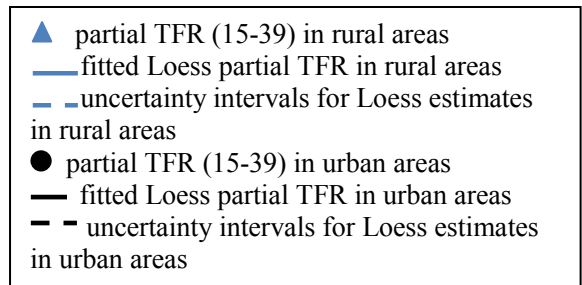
partial TFR (15-39) in rural areas
fitted Loess partial TFR in rural areas
uncertainty intervals for Loess estimates in rural areas
partial TFR (15-39) in urban areas
fitted Loess partial TFR in urban areas
uncertainty intervals for Loess estimates in urban areas